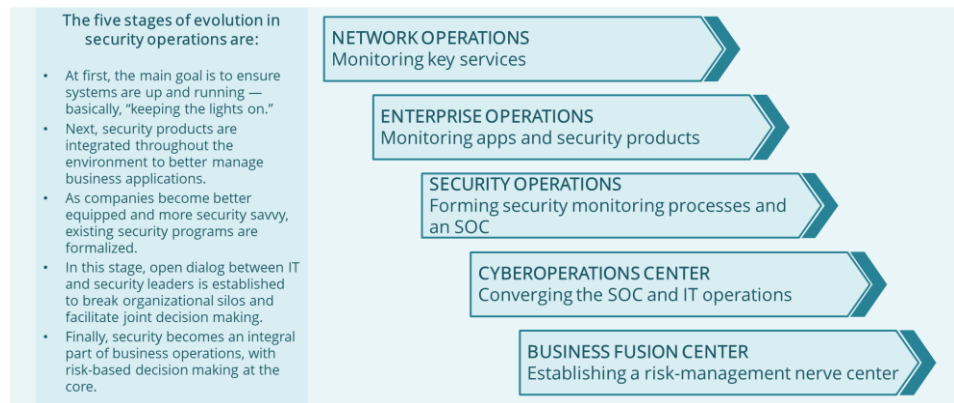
The five stages of evolution in security operations are:

- At first, the main goal is to ensure systems are up and running — basically, “keeping the lights on.”
- Next, security products are integrated throughout the environment to better manage business applications.
- As companies become better equipped and more security savvy, existing security programs are formalized.
- In this stage, open dialog between IT and security leaders is established to break organizational silos and facilitate joint decision making.
- Finally, security becomes an integral part of business operations, with risk-based decision making at the core.

NETWORK OPERATIONS
Monitoring key services

ENTERPRISE OPERATIONS
Monitoring apps and security products

SECURITY OPERATIONS
Forming security monitoring processes and an SOC

CYBEROPERATIONS CENTER
Converging the SOC and IT operations

BUSINESS FUSION CENTER
Establishing a risk-management nerve center